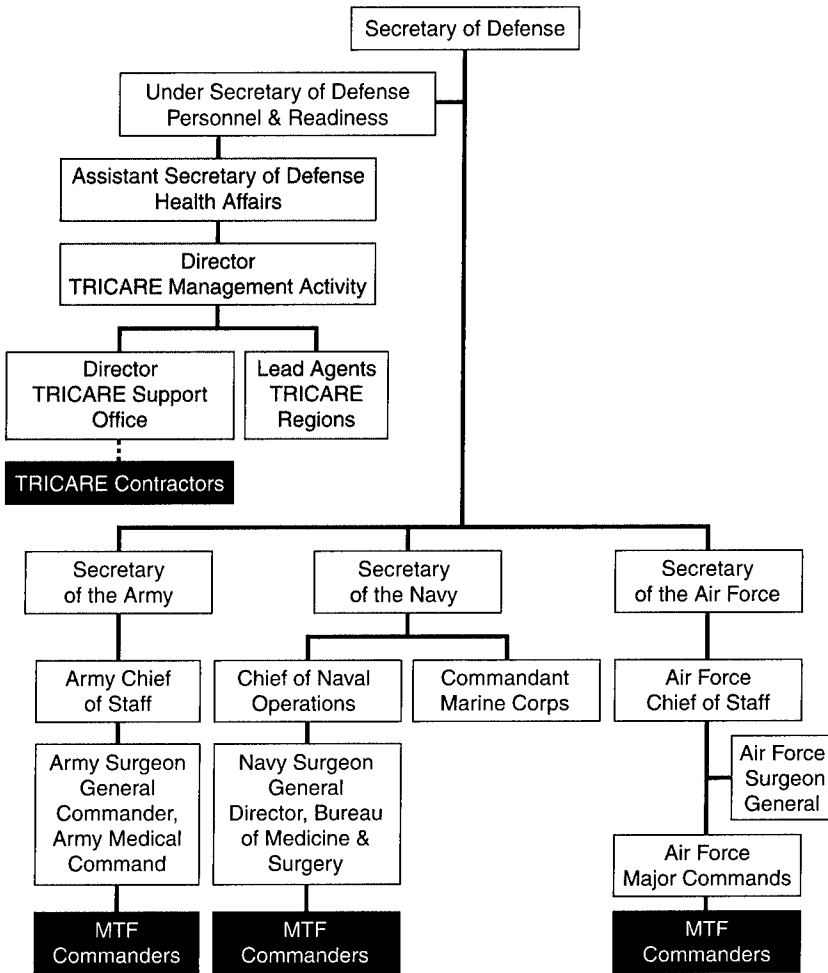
Secretary of Defense

Under Secretary of Defense Personnel & Readiness

Assistant Secretary of Defense Health Affairs

Director TRICARE Management Activity

Director TRICARE Support Office

Lead Agents TRICARE Regions

TRICARE Contractors

Secretary of the Army

Secretary of the Navy

Secretary of the Air Force

Army Chief of Staff

Chief of Naval Operations

Commandant Marine Corps

Air Force Chief of Staff

Air Force Surgeon General

Army Surgeon General Commander, Army Medical Command

Navy Surgeon General Director, Bureau of Medicine & Surgery

Air Force Major Commands

MTF Commanders

MTF Commanders

MTF Commanders